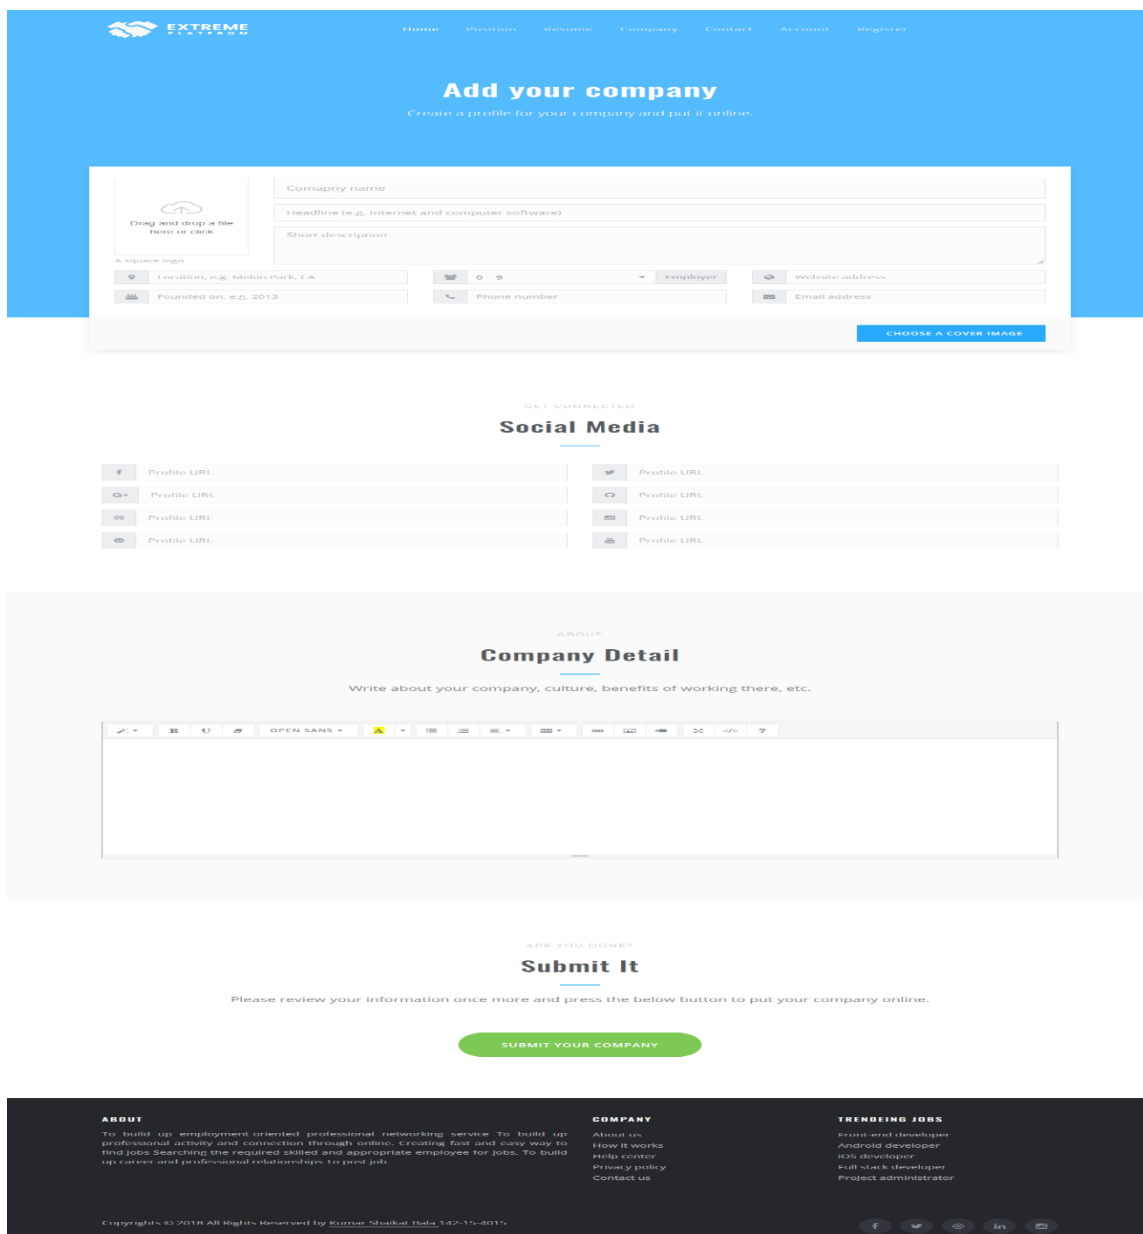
EXTREME
PLATFORM

Home Position Resume Company Contact Account Register

Add your company

Create a profile for your company and put it online.

Drag and drop a file here or click

A square logo

Comapny name

Headline (e.g. Internet and computer software)

Short description

Location, e.g. Melon Park, CA

0 9

Employer

Website address

Founded on, e.g. 2013

Phone number

Email address

CHOOSE A COVER IMAGE

GET CONNECTED

Social Media

Profile URL

Profile URL

Profile URL

Profile URL

Profile URL

Profile URL

Profile URL

Profile URL

ABOUT

Company Detail

Write about your company, culture, benefits of working there, etc.

OPEN SANS

ARE YOU DONE?

Submit It

Please review your information once more and press the below button to put your company online.

SUBMIT YOUR COMPANY

ABOUT

To build up employment oriented professional networking service To build up professional activity and connection through online. Creating fast and easy way to find jobs Searching the required skilled and appropriate employee for jobs. To build up career and professional relationships to post job

COMPANY

About us
How it works
Help center
Privacy policy
Contact us

TRENDEING JOBS

Front-end developer
Android developer
iOS developer
Full stack developer
Project administrator

Copyrights © 2018 All Rights Reserved by Kumar Shakal Bala 142-15-4015